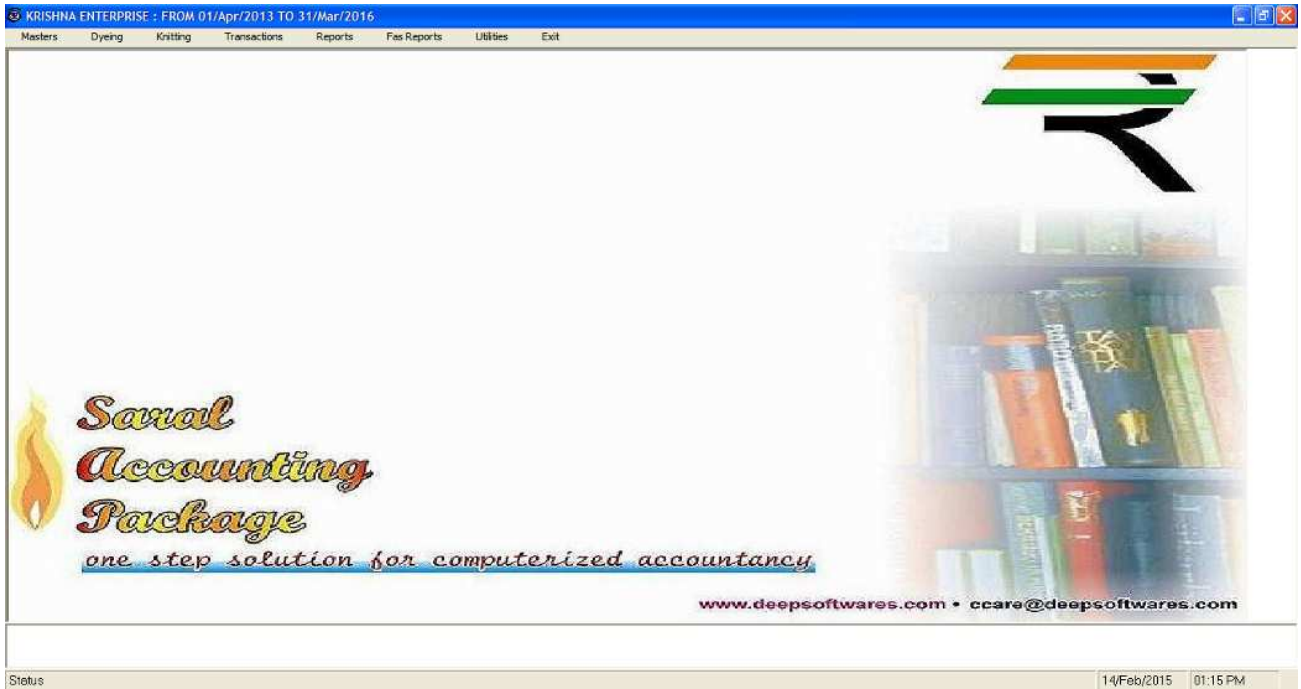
KRISHNA ENTERPRISE : FROM 01/Apr/2013 TO 31/Mar/2016

Masters Dyeing Knitting Transactions Reports Fas Reports Utilities Exit

Saral
Accounting
Package
one step solution for computerized accountancy

www.deepsoftwares.com • ccare@deepsoftwares.com

Status 14/Feb/2015 01:15 PM